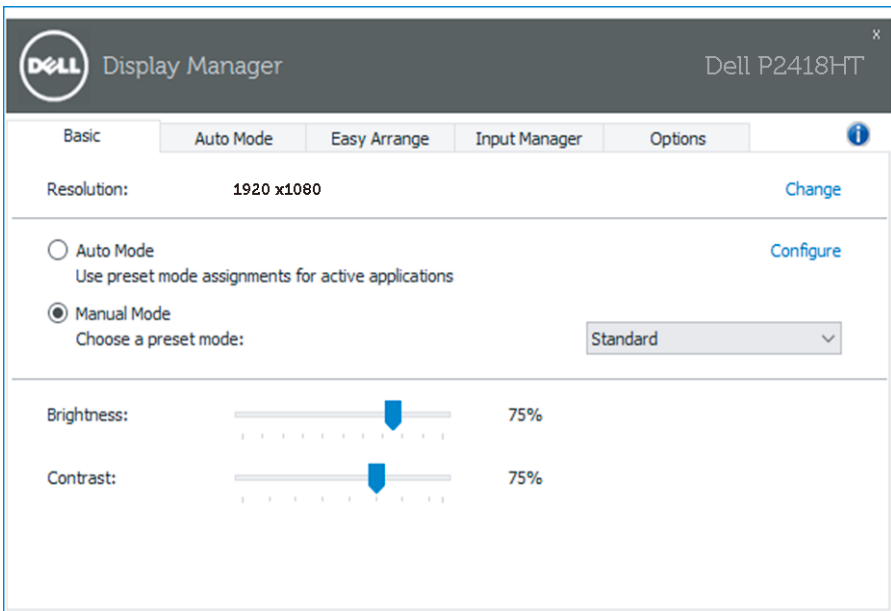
DELL Display Manager

Dell P2418HT

x

Basic

Auto Mode

Easy Arrange

Input Manager

Options

Resolution: 1920 x1080

Change

Auto Mode

Use preset mode assignments for active applications

Configure

Manual Mode

Choose a preset mode:

Standard

Brightness: 75%

Contrast: 75%